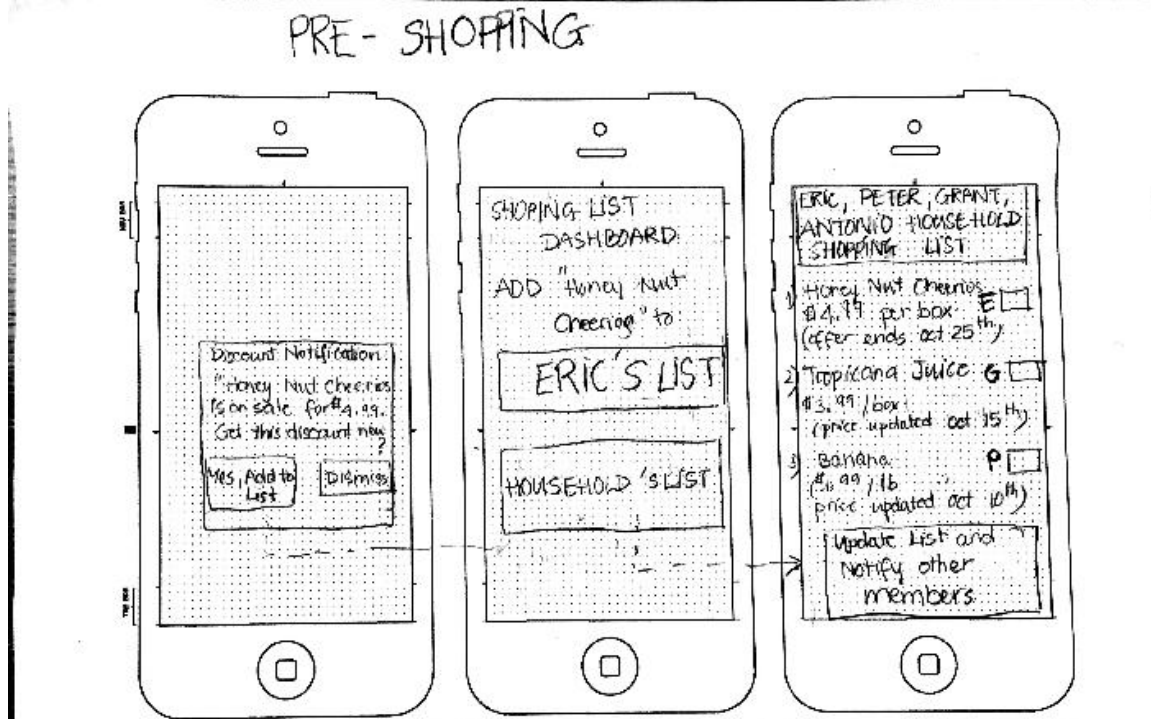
PRE- SHOPPING

Discount Notification:
"Honey Nut Cheerios" is on sale for $4.99.
Get this discount now?

Yes, Add to List

Dismiss

SHOPING LIST DASHBOARD

ADD "Honey Nut Cheerios" to:

ERIC'S LIST

HOUSEHOLD 'S LIST

ERIC, PETER, GRANT, ANTONIO HOUSEHOLD SHOPPING LIST

1) Honey Nut Cheerios $4.99 per box E
(offer ends oct 25th)

2) Tropicana Juice G
$3.99 / box
(price updated oct 15th)

3) Banana P
($1.99 / lb
price updated oct 10th)

Update List and Notify other members